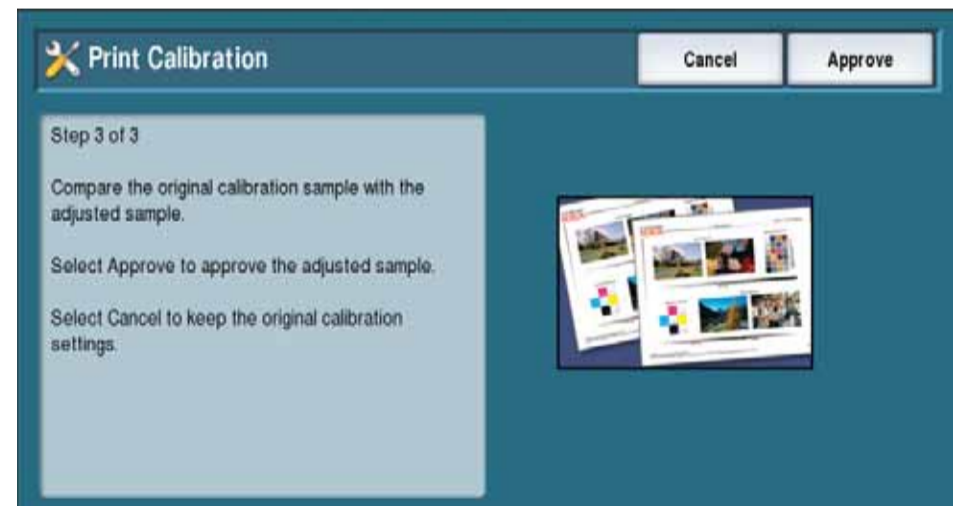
Print Calibration

Cancel

Approve

Step 3 of 3

Compare the original calibration sample with the adjusted sample.

Select Approve to approve the adjusted sample.

Select Cancel to keep the original calibration settings.